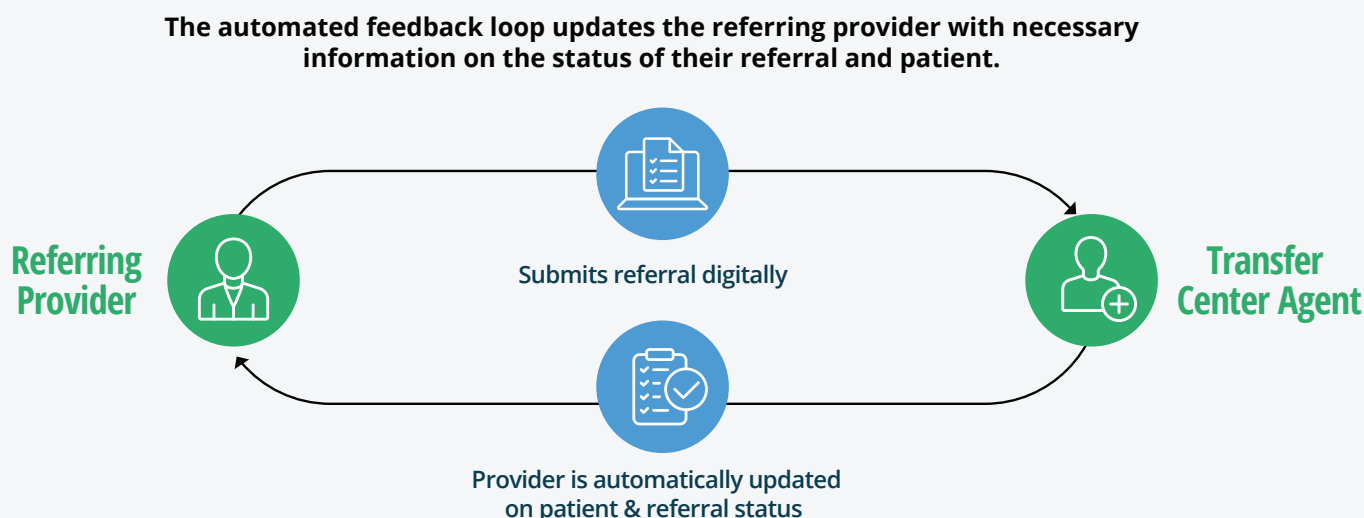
The automated feedback loop updates the referring provider with necessary information on the status of their referral and patient.

Referring Provider

Submits referral digitally

Transfer Center Agent

Provider is automatically updated on patient & referral status